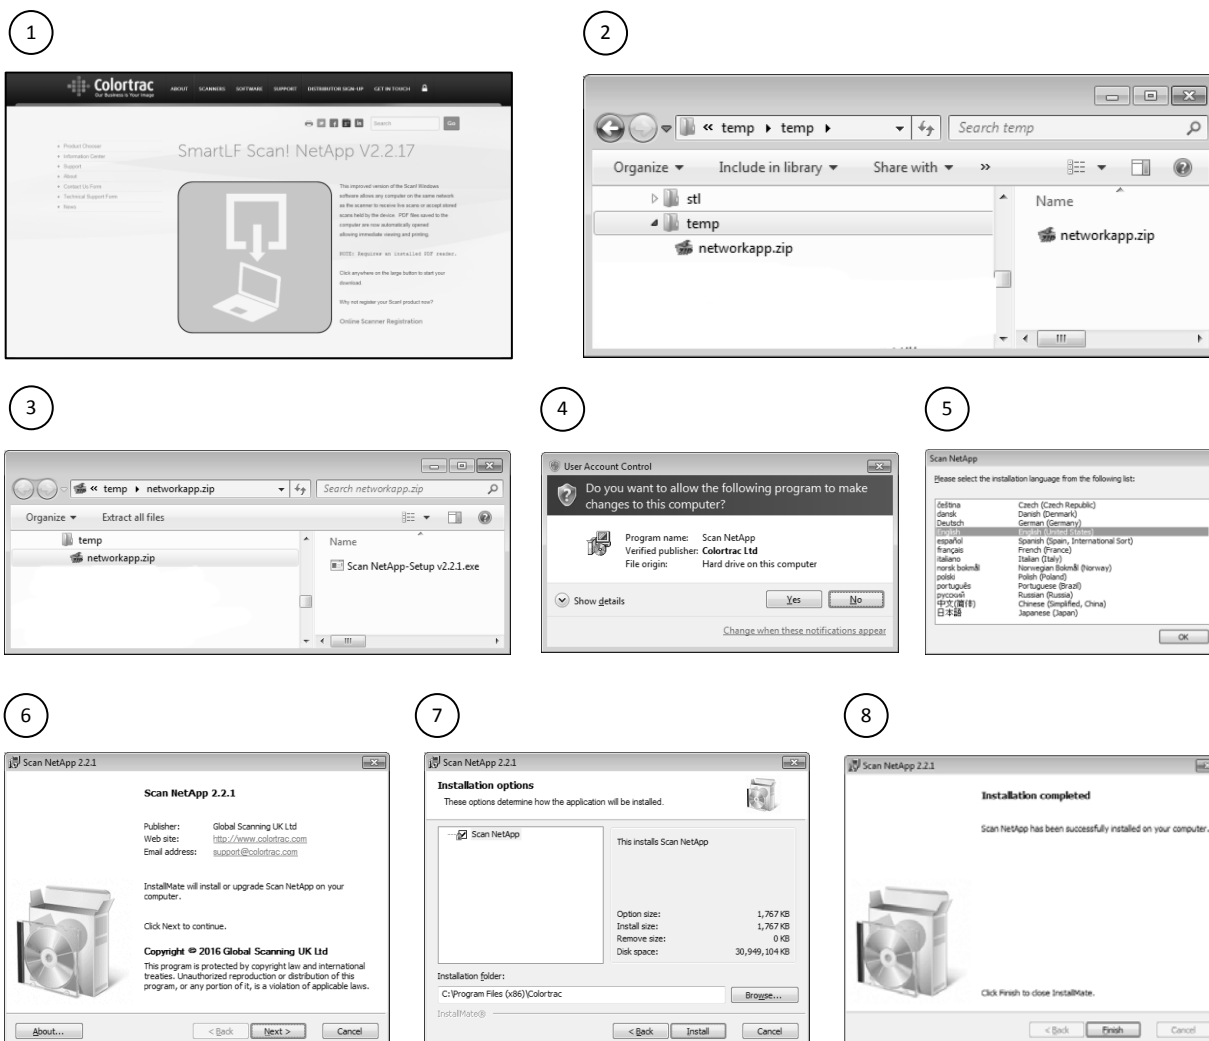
1

Colortrac
Our Business is Your Image
ABOUT SCANNERS SOFTWARE SUPPORT DISTRIBUTOR SIGN-UP GET IN TOUCH

Search Go

• Product Chooser
• Information Center
• Support
• About
• Contact Us Form
• Technical Support Form
• News

SmartLF Scan! NetApp V2.2.17

This improved version of the Scan! Windows software allows any computer on the same network as the scanner to receive live scans or accept stored scans held by the device. PDF files saved to the computer are now automatically opened allowing immediate viewing and printing.

NOTE: Requires an installed PDF reader.

Click anywhere on the large button to start your download.

Why not register your Scan! product now?

Online Scanner Registration

2

« temp ▸ temp ▸
Search temp
Organize ▾ Include in library ▾ Share with ▾ »
stl
temp
networkapp.zip
Name
networkapp.zip

3

« temp ▸ networkapp.zip
Search networkapp.zip
Organize ▾ Extract all files
temp
networkapp.zip
Name
Scan NetApp-Setup v2.2.1.exe

4

User Account Control
Do you want to allow the following program to make changes to this computer?
Program name: Scan NetApp
Verified publisher: Colortrac Ltd
File origin: Hard drive on this computer
Show details
Yes No
Change when these notifications appear

5

Scan NetApp
Please select the installation language from the following list:
čeština Czech (Czech Republic)
dansk Danish (Denmark)
Deutsch German (Germany)
English English (United States)
español Spanish (Spain, International Sort)
français French (France)
italiano Italian (Italy)
norsk bokmål Norwegian Bokmål (Norway)
polski Polish (Poland)
português Portuguese (Brazil)
русский Russian (Russia)
中文(简体) Chinese (Simplified, China)
日本語 Japanese (Japan)
OK

6

Scan NetApp 2.2.1
Scan NetApp 2.2.1
Publisher: Global Scanning UK Ltd
Web site: http://www.colortrac.com
Email address: support@colortrac.com
InstallMate will install or upgrade Scan NetApp on your computer.
Click Next to continue.
Copyright © 2016 Global Scanning UK Ltd
This program is protected by copyright law and international treaties. Unauthorized reproduction or distribution of this program, or any portion of it, is a violation of applicable laws.
About... < Back Next > Cancel

7

Scan NetApp 2.2.1
Installation options
These options determine how the application will be installed.
Scan NetApp
This installs Scan NetApp
Option size: 1,767 KB
Install size: 1,767 KB
Remove size: 0 KB
Disk space: 30,949,104 KB
Installation folder:
C:\Program Files (x86)\Colortrac
Browse...
InstallMate®
< Back Install Cancel

8

Scan NetApp 2.2.1
Installation completed
Scan NetApp has been successfully installed on your computer.
Click Finish to close InstallMate.
< Back Finish Cancel